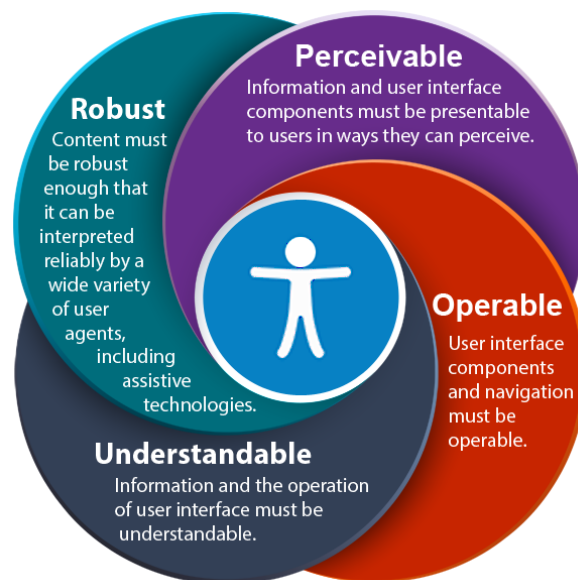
Perceivable
Information and user interface components must be presentable to users in ways they can perceive.

Robust
Content must be robust enough that it can be interpreted reliably by a wide variety of user agents, including assistive technologies.

Operable
User interface components and navigation must be operable.

Understandable
Information and the operation of user interface must be understandable.